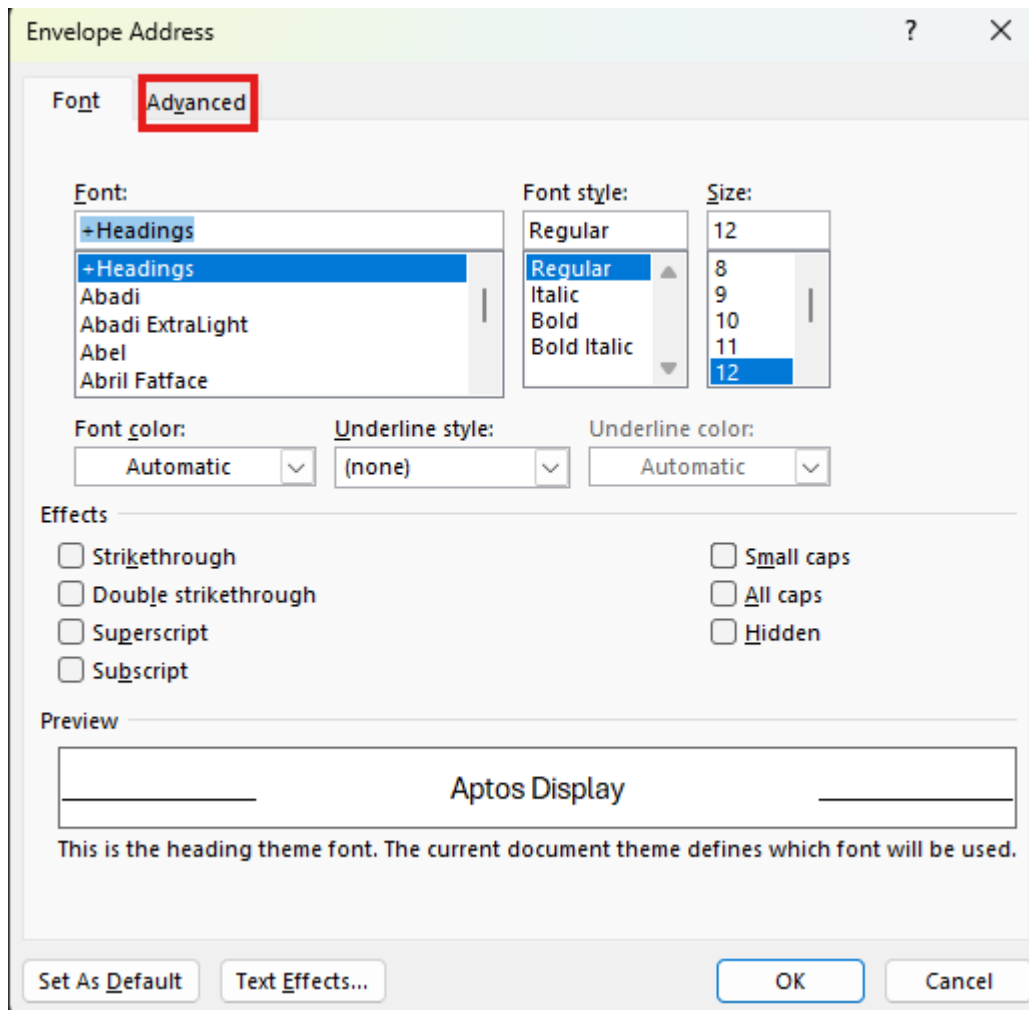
Envelope Address

?

Font

Advanced

Font:

+Headings

+Headings
Abadi
Abadi ExtraLight
Abel
Abril Fatface

Font style:

Regular

Regular
Italic
Bold
Bold Italic

Size:

12

8
9
10
11
12

Font color:

Automatic

Underline style:

(none)

Underline color:

Automatic

Effects

Strikethrough

Double strikethrough

Superscript

Subscript

Small caps

All caps

Hidden

Preview

Aptos Display

This is the heading theme font. The current document theme defines which font will be used.

Set As Default

Text Effects...

OK

Cancel